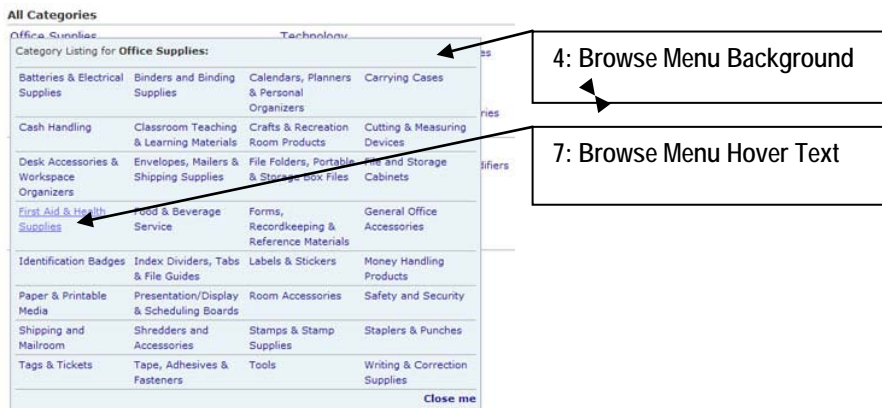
All Categories

Office Supplies

Technology

Category Listing for **Office Supplies:**

| | | | |
|---|---|---|---|
| Batteries & Electrical Supplies | Binders and Binding Supplies | Calendars, Planners & Personal Organizers | Carrying Cases |
| Cash Handling | Classroom Teaching & Learning Materials | Crafts & Recreation Room Products | Cutting & Measuring Devices |
| Desk Accessories & Workspace Organizers | Envelopes, Mailers & Shipping Supplies | File Folders, Portable & Storage Box Files | File and Storage Cabinets |
| First Aid & Health Supplies | Food & Beverage Service | Forms, Recordkeeping & Reference Materials | General Office Accessories |
| Identification Badges | Index Dividers, Tabs & File Guides | Labels & Stickers | Money Handling Products |
| Paper & Printable Media | Presentation/Display & Scheduling Boards | Room Accessories | Safety and Security |
| Shipping and Mailroom | Shredders and Accessories | Stamps & Stamp Supplies | Staplers & Punches |
| Tags & Tickets | Tape, Adhesives & Fasteners | Tools | Writing & Correction Supplies |

Close me

es

ries

difiers

4: Browse Menu Background

7: Browse Menu Hover Text